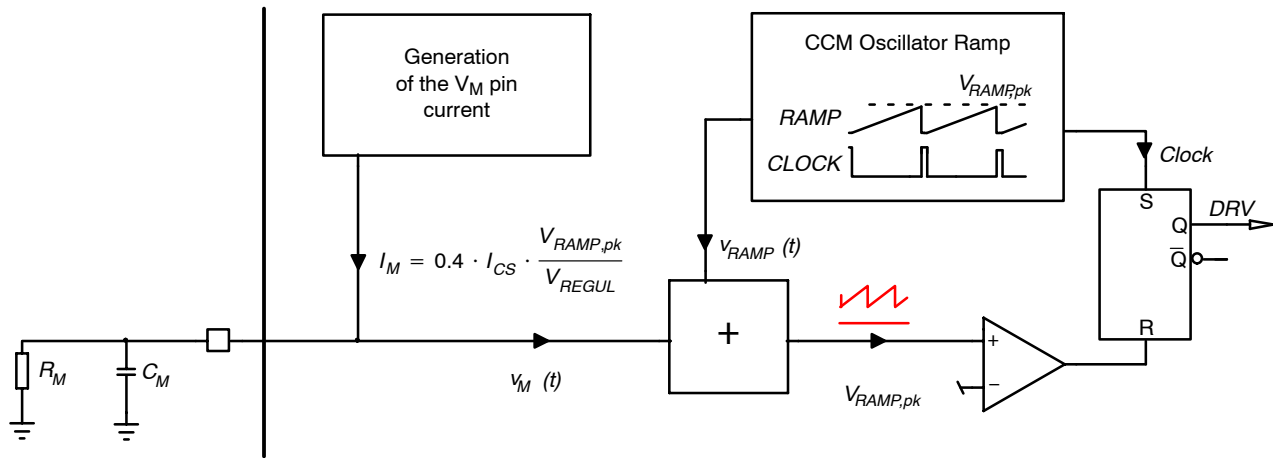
Generation of the $V_M$ pin current

CCM Oscillator Ramp

$V_{RAMP,pk}$

RAMP

CLOCK

Clock

S

Q

DRV

$\overline{Q}$

R

$v_{RAMP}$ (t)

$I_M = 0.4 \cdot I_{CS} \cdot \frac{V_{RAMP,pk}}{V_{REGUL}}$

+

+

−

$R_M$

$C_M$

$v_M$ (t)

$V_{RAMP,pk}$